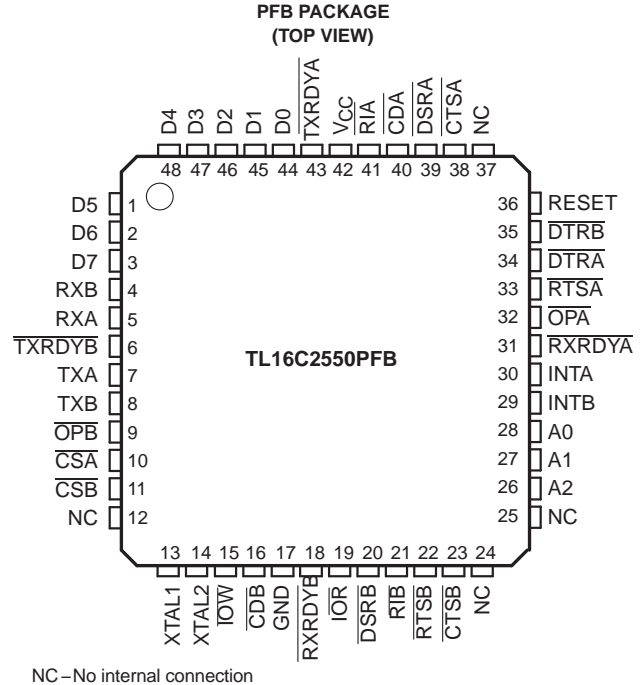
PFB PACKAGE
(TOP VIEW)

D4 D3 D2 D1 D0 $\overline{TXRDYA}$ $V_{CC}$ $\overline{RIA}$ $\overline{CDA}$ $\overline{DSRA}$ $\overline{CTSA}$ NC

48 47 46 45 44 43 42 41 40 39 38 37

D5 1
D6 2
D7 3
RXB 4
RXA 5
$\overline{TXRDYB}$ 6
TXA 7
TXB 8
$\overline{OPB}$ 9
$\overline{CSA}$ 10
$\overline{CSB}$ 11
NC 12

36 RESET
35 $\overline{DTRB}$
34 $\overline{DTRA}$
33 $\overline{RTSA}$
32 $\overline{OPA}$
31 $\overline{RXRDYA}$
30 INTA
29 INTB
28 A0
27 A1
26 A2
25 NC

TL16C2550PFB

13 14 15 16 17 18 19 20 21 22 23 24

XTAL1 XTAL2 $\overline{IOW}$ $\overline{CDB}$ GND $\overline{RXRDYB}$ $\overline{IOR}$ $\overline{DSRB}$ $\overline{RIB}$ $\overline{RTSB}$ $\overline{CTSB}$ NC

NC – No internal connection